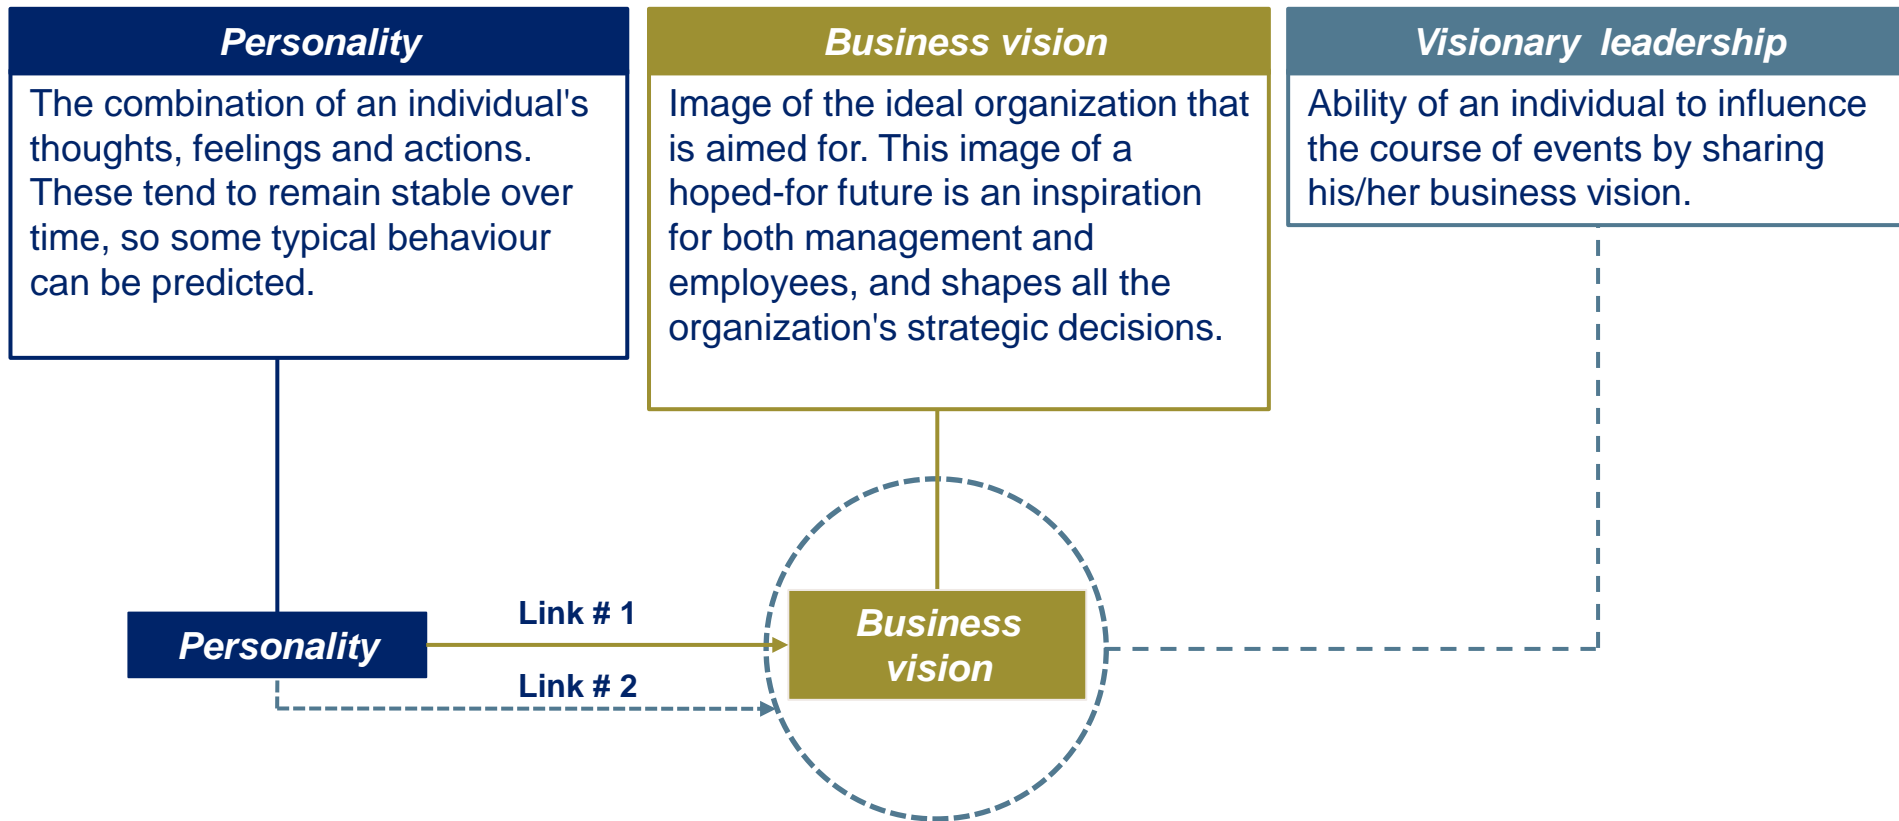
Personality

The combination of an individual's thoughts, feelings and actions. These tend to remain stable over time, so some typical behaviour can be predicted.

Business vision

Image of the ideal organization that is aimed for. This image of a hoped-for future is an inspiration for both management and employees, and shapes all the organization's strategic decisions.

Visionary leadership

Ability of an individual to influence the course of events by sharing his/her business vision.

Personality

Link # 1

Link # 2

Business vision